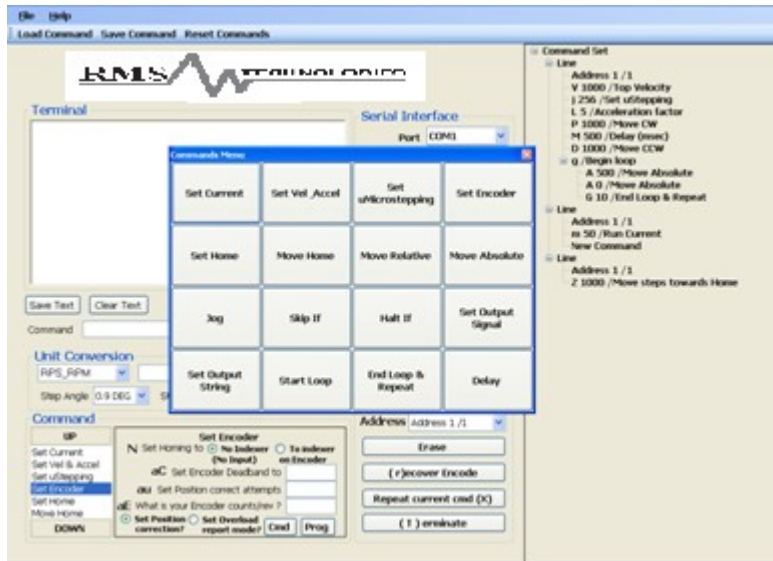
File Help
Load Command Save Command Reset Commands

RMS TECHNOLOGIES

Terminal

Serial Interface
Port COM1

Commands Menu

| Set Current | Set Vel_Accel | Set uMicrostepping | Set Encoder |
|---|---|---|---|
| Set Home | Move Home | Move Relative | Move Absolute |
| Jog | Skip If | Halt If | Set Output Signal |
| Set Output String | Start Loop | End Loop & Repeat | Delay |

Save Text Clear Text
Command

Unit Conversion
RPS_RPM
Step Angle 0.9 DEG

Command
UP
Set Current
Set Vel & Accel
Set uStepping
Set Encoder
Set Home
Move Home
DOWN

Set Encoder
N Set Homing to No Indexer (No Input) To indexer on Encoder
aC Set Encoder Deadband to
au Set Position correct attempts
aE What is your Encoder counts/rev ?
Set Position correction? Set Overload report mode? Cmd Prog

Address Address 1 /1
Erase
(r)ecover Encode
Repeat current cmd (X)
(T)erminate

Command Set
Line
Address 1 /1
V 1000 /Top Velocity
j 256 /Set uStepping
L 5 /Acceleration factor
P 1000 /Move CW
M 500 /Delay (msec)
D 1000 /Move CCW
g /Begin loop
A 500 /Move Absolute
A 0 /Move Absolute
G 10 /End Loop & Repeat
Line
Address 1 /1
m 50 /Run Current
New Command
Line
Address 1 /1
Z 1000 /Move steps towards Home